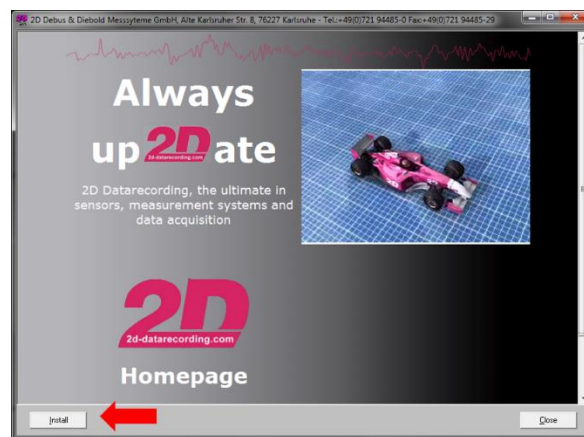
2D Debus & Diebold Messsyteme GmbH, Alte Karlsruher Str. 8, 76227 Karlsruhe - Tel.:+49(0)721 94485-0 Fax:+49(0)721 94485-29

Always
up2Date
2d-datarecording.com

2D Datarecording, the ultimate in sensors, measurement systems and data acquisition

2D
2d-datarecording.com
Homepage

Install

Close